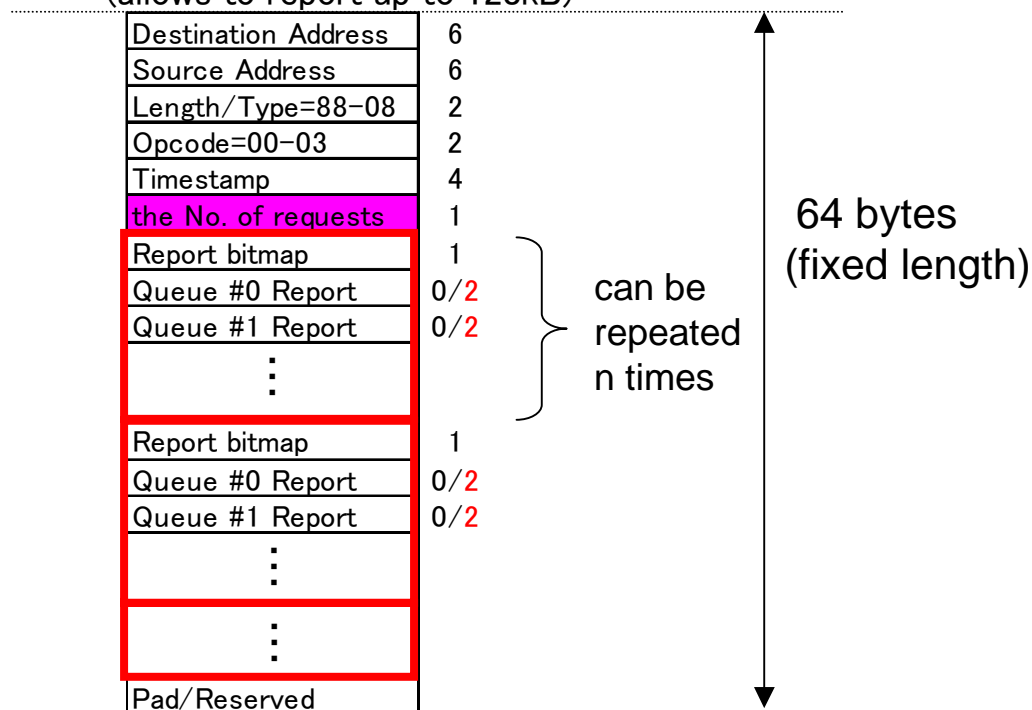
(allows to report up to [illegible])

| | |
|---|---|
| Destination Address | 6 |
| Source Address | 6 |
| Length/Type=88-08 | 2 |
| Opcode=00-03 | 2 |
| Timestamp | 4 |
| the No. of requests | 1 |
| Report bitmap | 1 |
| Queue #0 Report | 0/2 |
| Queue #1 Report | 0/2 |
| ⋮ | |
| Report bitmap | 1 |
| Queue #0 Report | 0/2 |
| Queue #1 Report | 0/2 |
| ⋮ | |
| ⋮ | |
| Pad/Reserved | |

can be repeated n times

64 bytes (fixed length)